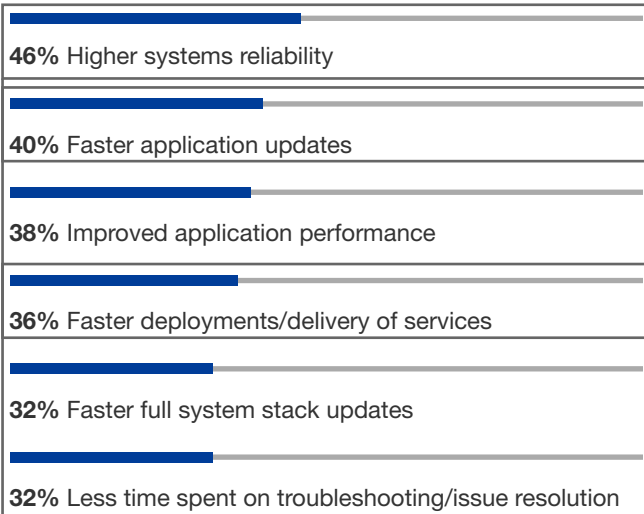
**46%** Higher systems reliability

**40%** Faster application updates

**38%** Improved application performance

**36%** Faster deployments/delivery of services

**32%** Faster full system stack updates

**32%** Less time spent on troubleshooting/issue resolution